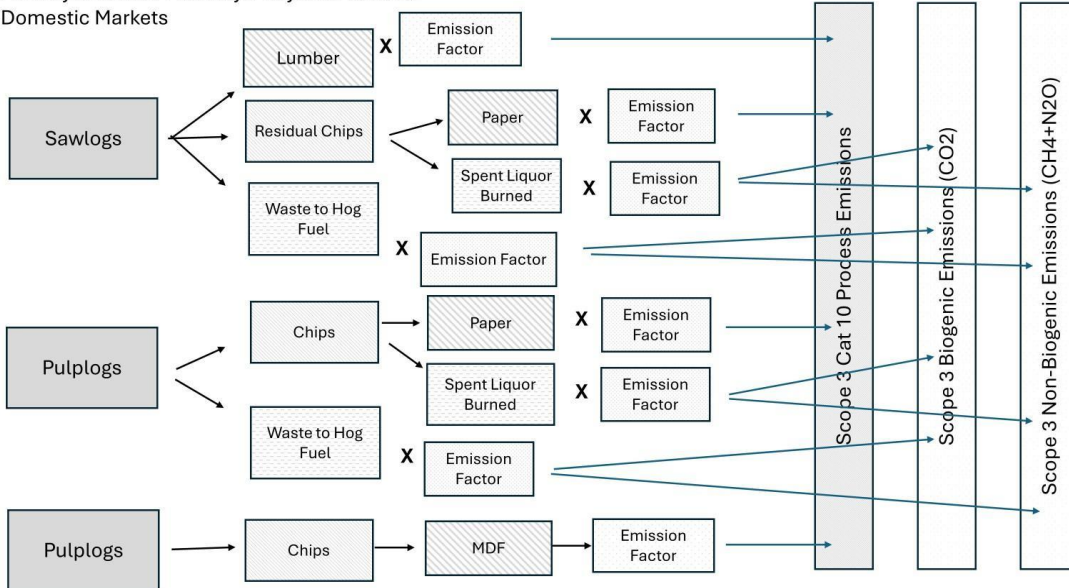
Domestic Markets

Sawlogs

Lumber X Emission Factor

Residual Chips

Paper X Emission Factor

Spent Liquor Burned X Emission Factor

Waste to Hog Fuel

X Emission Factor

Pulplogs

Chips

Paper X Emission Factor

Spent Liquor Burned X Emission Factor

Waste to Hog Fuel

X Emission Factor

Pulplogs

Chips

MDF

Emission Factor

Scope 3 Cat 10 Process Emissions

Scope 3 Biogenic Emissions (CO2)

Scope 3 Non-Biogenic Emissions (CH4+N2O)